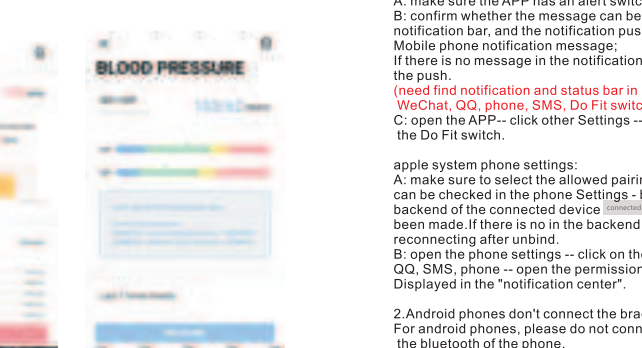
A: make sure the APP has an alert switc
B: confirm whether the message can be
notification bar, and the notification pus
Mobile phone notification message;
If there is no message in the notification
the push.
(need find notification and status bar in
WeChat, QQ, phone, SMS, Do Fit switc
C: open the APP-- click other Settings --
the Do Fit switch.

apple system phone settings:
A: make sure to select the allowed pairi
can be checked in the phone Settings - l
backend of the connected device connected
been made.If there is no in the backend
reconnecting after unbind.
B: open the phone settings -- click on th
QQ, SMS, phone -- open the permissior
Displayed in the "notification center".

2.Android phones don't connect the bra
For android phones, please do not conn
the bluetooth of the phone.

BLOOD PRESSURE